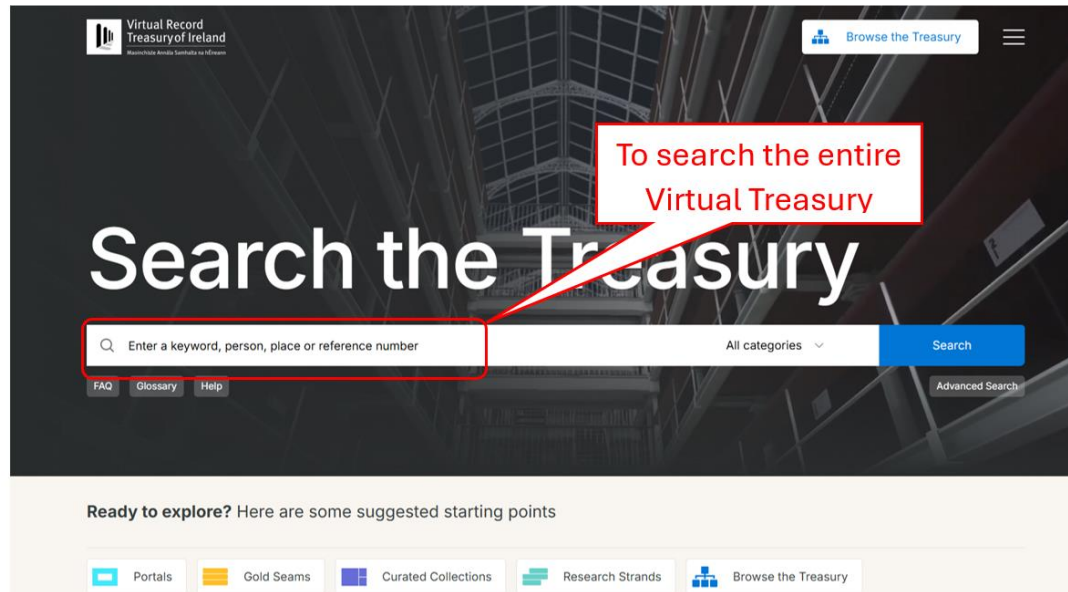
Virtual Record Treasury of Ireland
Taisclann Taifead Fíorúil na hÉireann

Browse the Treasury

To search the entire Virtual Treasury

Search the Treasury

Enter a keyword, person, place or reference number

All categories

Search

FAQ Glossary Help

Advanced Search

**Ready to explore?** Here are some suggested starting points

Portals Gold Seams Curated Collections Research Strands Browse the Treasury